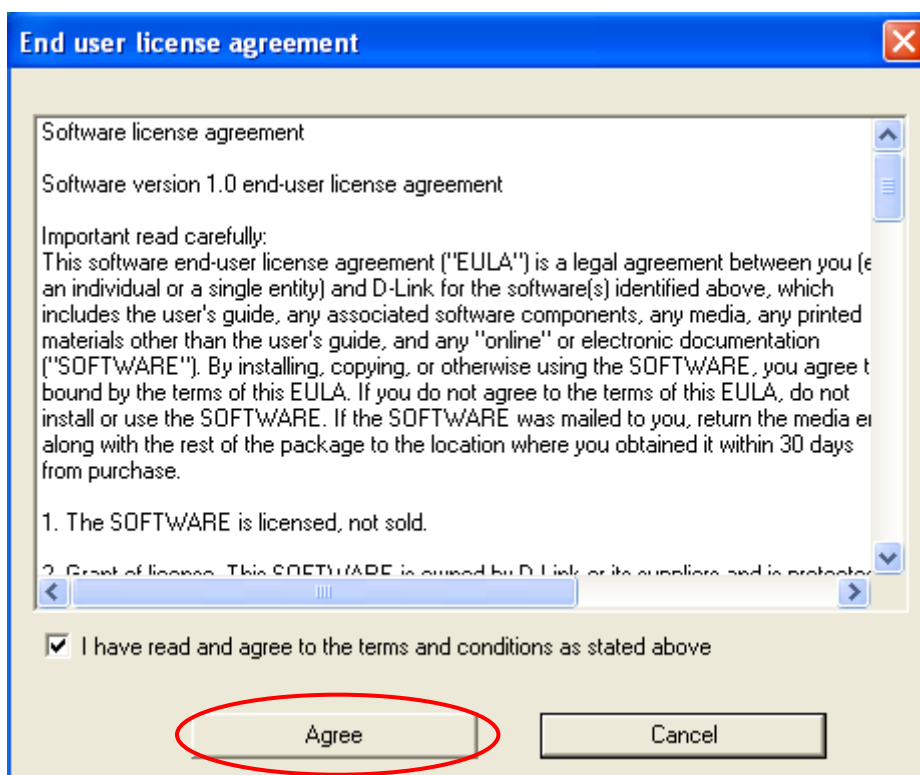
End user license agreement

Software license agreement

Software version 1.0 end-user license agreement

Important read carefully:
This software end-user license agreement ("EULA") is a legal agreement between you (e an individual or a single entity) and D-Link for the software(s) identified above, which includes the user's guide, any associated software components, any media, any printed materials other than the user's guide, and any "online" or electronic documentation ("SOFTWARE"). By installing, copying, or otherwise using the SOFTWARE, you agree t bound by the terms of this EULA. If you do not agree to the terms of this EULA, do not install or use the SOFTWARE. If the SOFTWARE was mailed to you, return the media e along with the rest of the package to the location where you obtained it within 30 days from purchase.

1. The SOFTWARE is licensed, not sold.

2. Grant of license. This SOFTWARE is owned by D-Link or its suppliers and is protecte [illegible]

I have read and agree to the terms and conditions as stated above

Agree

Cancel